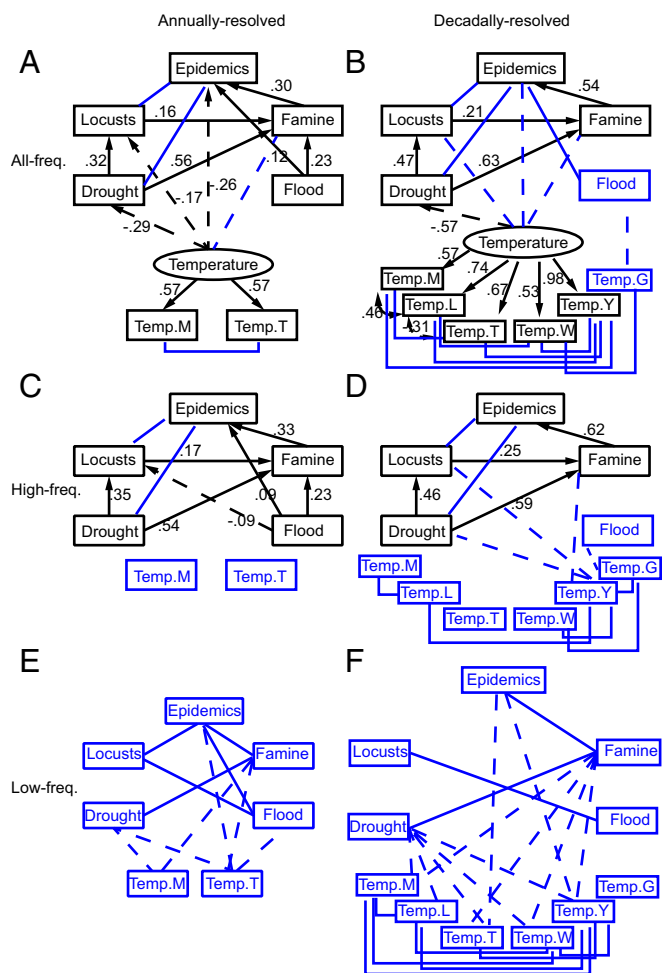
Annually-resolved

Decadally-resolved

A

Epidemics
Locusts
Famine
Drought
Flood
Temperature
Temp.M
Temp.T
.30
.16
.32
.56
.12
.23
-.17
.26
-.29
.57
.57

All-freq.

B

Epidemics
Locusts
Famine
Drought
Flood
Temperature
Temp.M
Temp.L
Temp.T
Temp.W
Temp.Y
Temp.G
.54
.21
.47
.63
-.57
.57
.74
.67
.53
.98
.46
-.31

C

Epidemics
Locusts
Famine
Drought
Flood
Temp.M
Temp.T
.33
.17
.35
.54
.09
.23
-.09

High-freq.

D

Epidemics
Locusts
Famine
Drought
Flood
Temp.M
Temp.L
Temp.T
Temp.W
Temp.Y
Temp.G
.62
.25
.46
.59

E

Epidemics
Locusts
Famine
Drought
Flood
Temp.M
Temp.T

Low-freq.

F

Epidemics
Locusts
Famine
Drought
Flood
Temp.M
Temp.L
Temp.T
Temp.W
Temp.Y
Temp.G